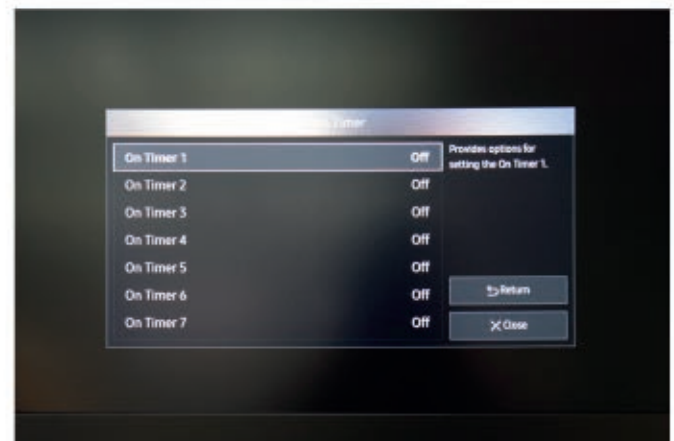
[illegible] Timer

| | |
|---|---|
| On Timer 1 | Off |
| On Timer 2 | Off |
| On Timer 3 | Off |
| On Timer 4 | Off |
| On Timer 5 | Off |
| On Timer 6 | Off |
| On Timer 7 | Off |

Provides options for setting the On Timer 1.

Return

Close